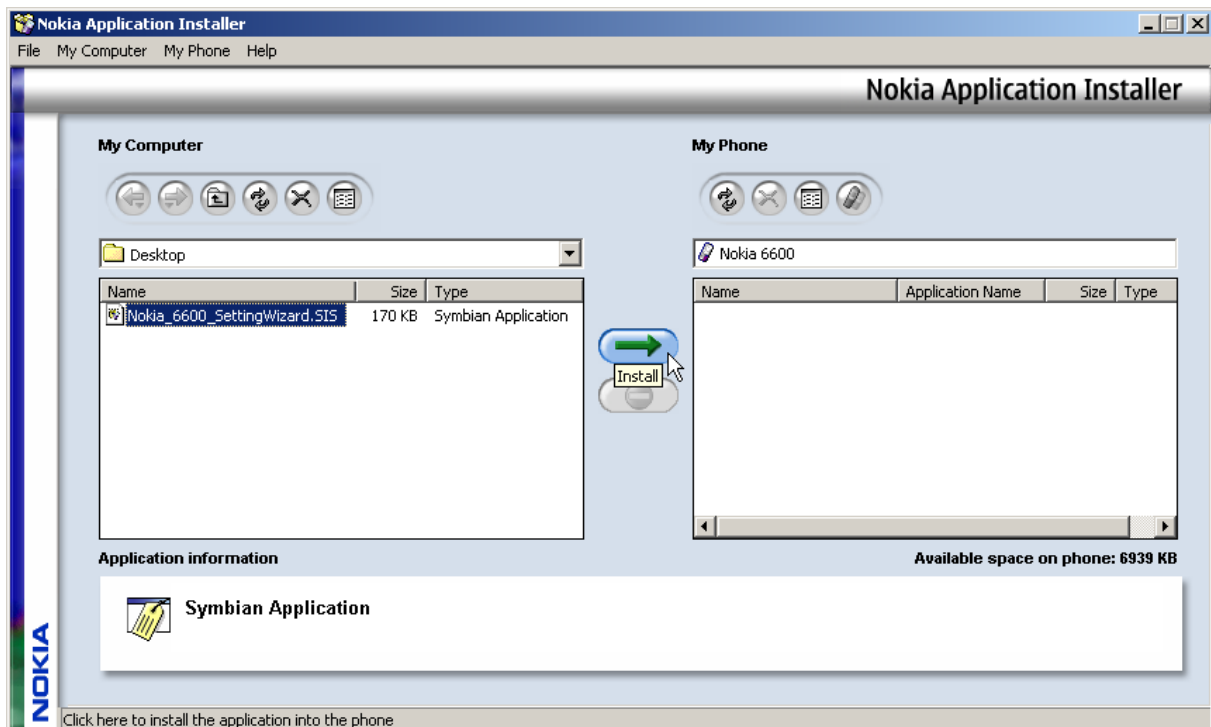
Nokia Application Installer

File My Computer My Phone Help

Nokia Application Installer

My Computer

Desktop

| Name | Size | Type |
|---|---|---|
| Nokia_6600_SettingWizard.SIS | 170 KB | Symbian Application |

Install

My Phone

Nokia 6600

| Name | Application Name | Size | Type |
|---|---|---|---|

Application information

Available space on phone: 6939 KB

Symbian Application

NOKIA

Click here to install the application into the phone